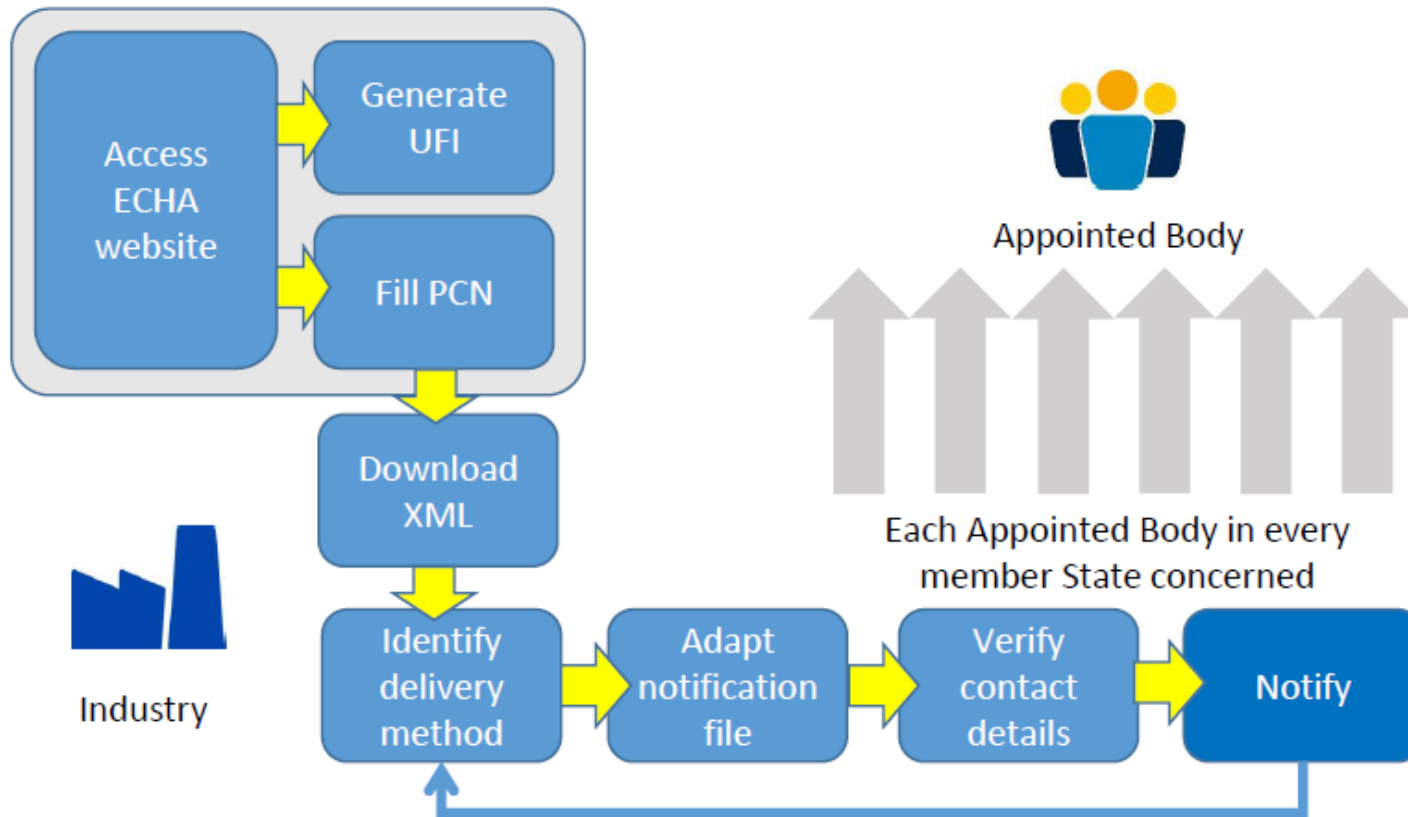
Access ECHA website

Generate UFI

Fill PCN

Download XML

Appointed Body

Each Appointed Body in every member State concerned

Industry

Identify delivery method

Adapt notification file

Verify contact details

Notify